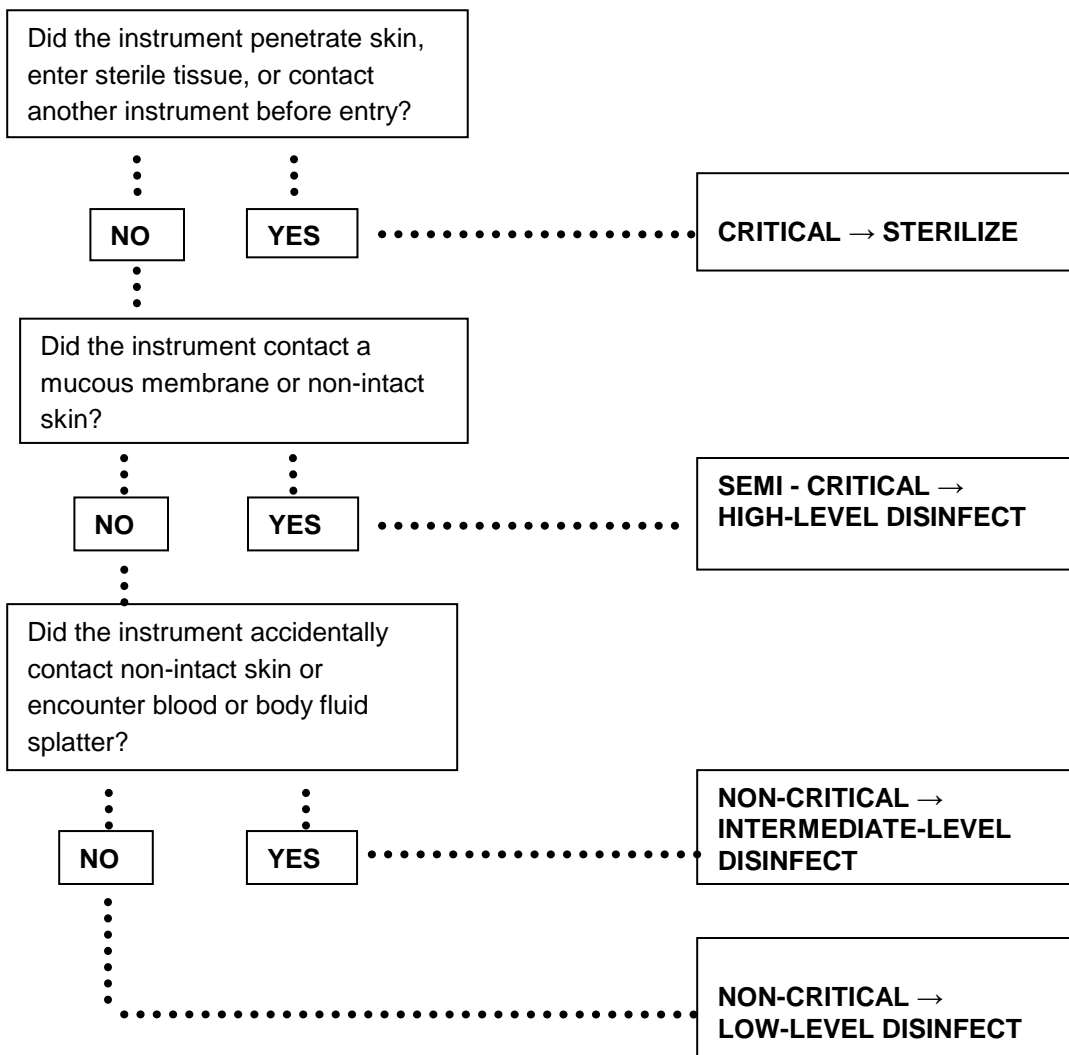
Did the instrument penetrate skin, enter sterile tissue, or contact another instrument before entry?

NO

YES

CRITICAL → STERILIZE

Did the instrument contact a mucous membrane or non-intact skin?

NO

YES

SEMI - CRITICAL → HIGH-LEVEL DISINFECT

Did the instrument accidentally contact non-intact skin or encounter blood or body fluid splatter?

NO

YES

NON-CRITICAL → INTERMEDIATE-LEVEL DISINFECT

NON-CRITICAL → LOW-LEVEL DISINFECT